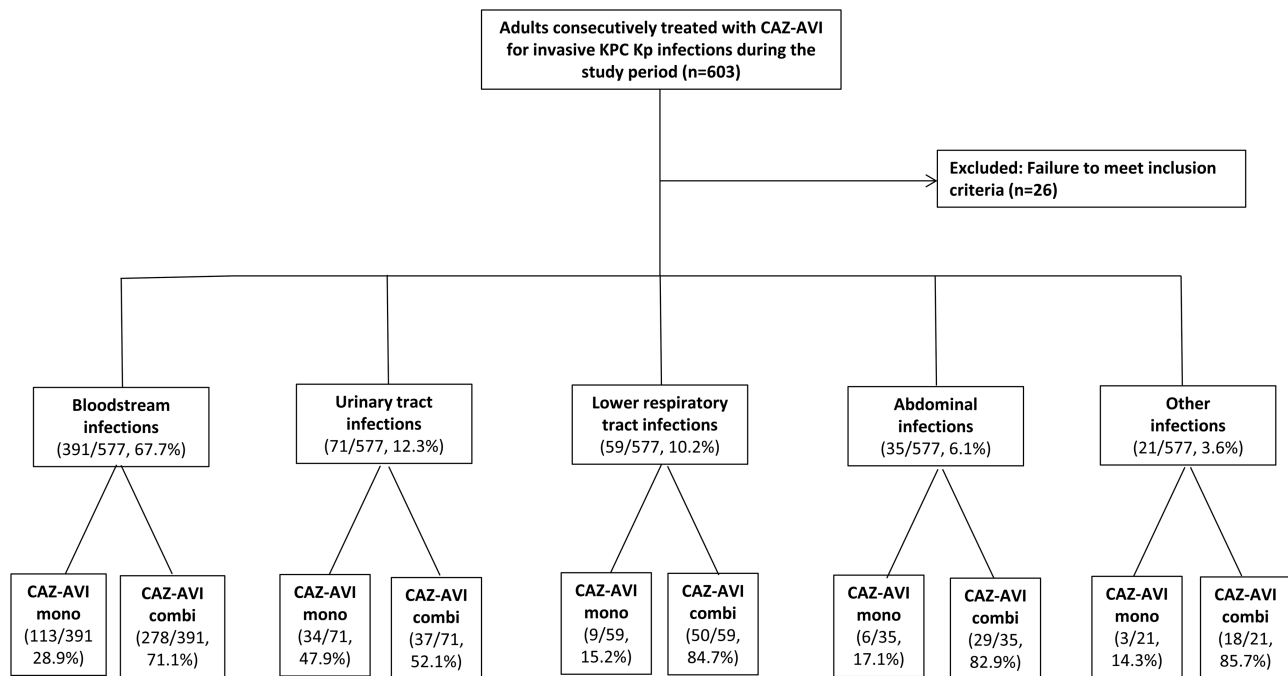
Adults consecutively treated with CAZ-AVI for invasive KPC Kp infections during the study period (n=603)

Excluded: Failure to meet inclusion criteria (n=26)

Bloodstream infections (391/577, 67.7%)

Urinary tract infections (71/577, 12.3%)

Lower respiratory tract infections (59/577, 10.2%)

Abdominal infections (35/577, 6.1%)

Other infections (21/577, 3.6%)

CAZ-AVI mono (113/391 28.9%)

CAZ-AVI combi (278/391, 71.1%)

CAZ-AVI mono (34/71, 47.9%)

CAZ-AVI combi (37/71, 52.1%)

CAZ-AVI mono (9/59, 15.2%)

CAZ-AVI combi (50/59, 84.7%)

CAZ-AVI mono (6/35, 17.1%)

CAZ-AVI combi (29/35, 82.9%)

CAZ-AVI mono (3/21, 14.3%)

CAZ-AVI combi (18/21, 85.7%)